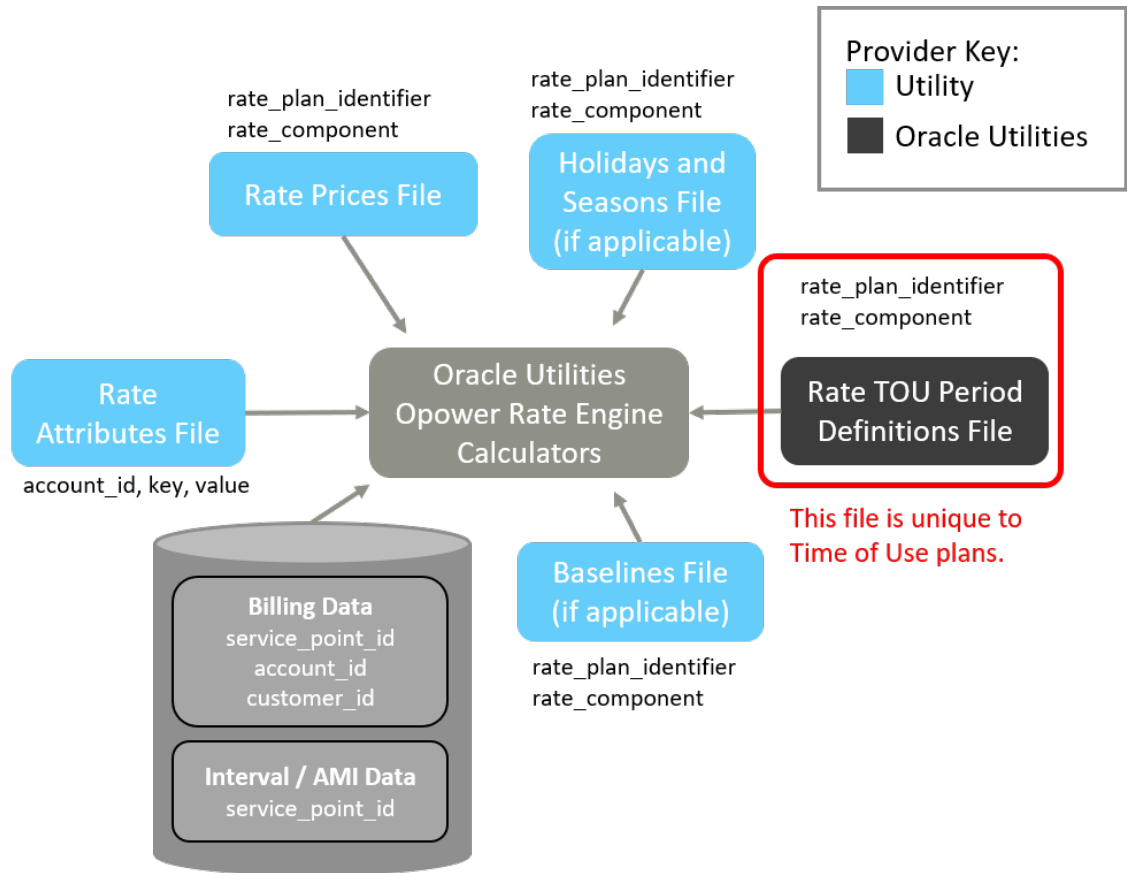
Provider Key:
Utility
Oracle Utilities

rate_plan_identifier
rate_component

Rate Prices File

rate_plan_identifier
rate_component

Holidays and Seasons File (if applicable)

rate_plan_identifier
rate_component

Rate TOU Period Definitions File

This file is unique to Time of Use plans.

Rate Attributes File

account_id, key, value

Oracle Utilities Opower Rate Engine Calculators

Billing Data
service_point_id
account_id
customer_id

Interval / AMI Data
service_point_id

Baselines File (if applicable)

rate_plan_identifier
rate_component